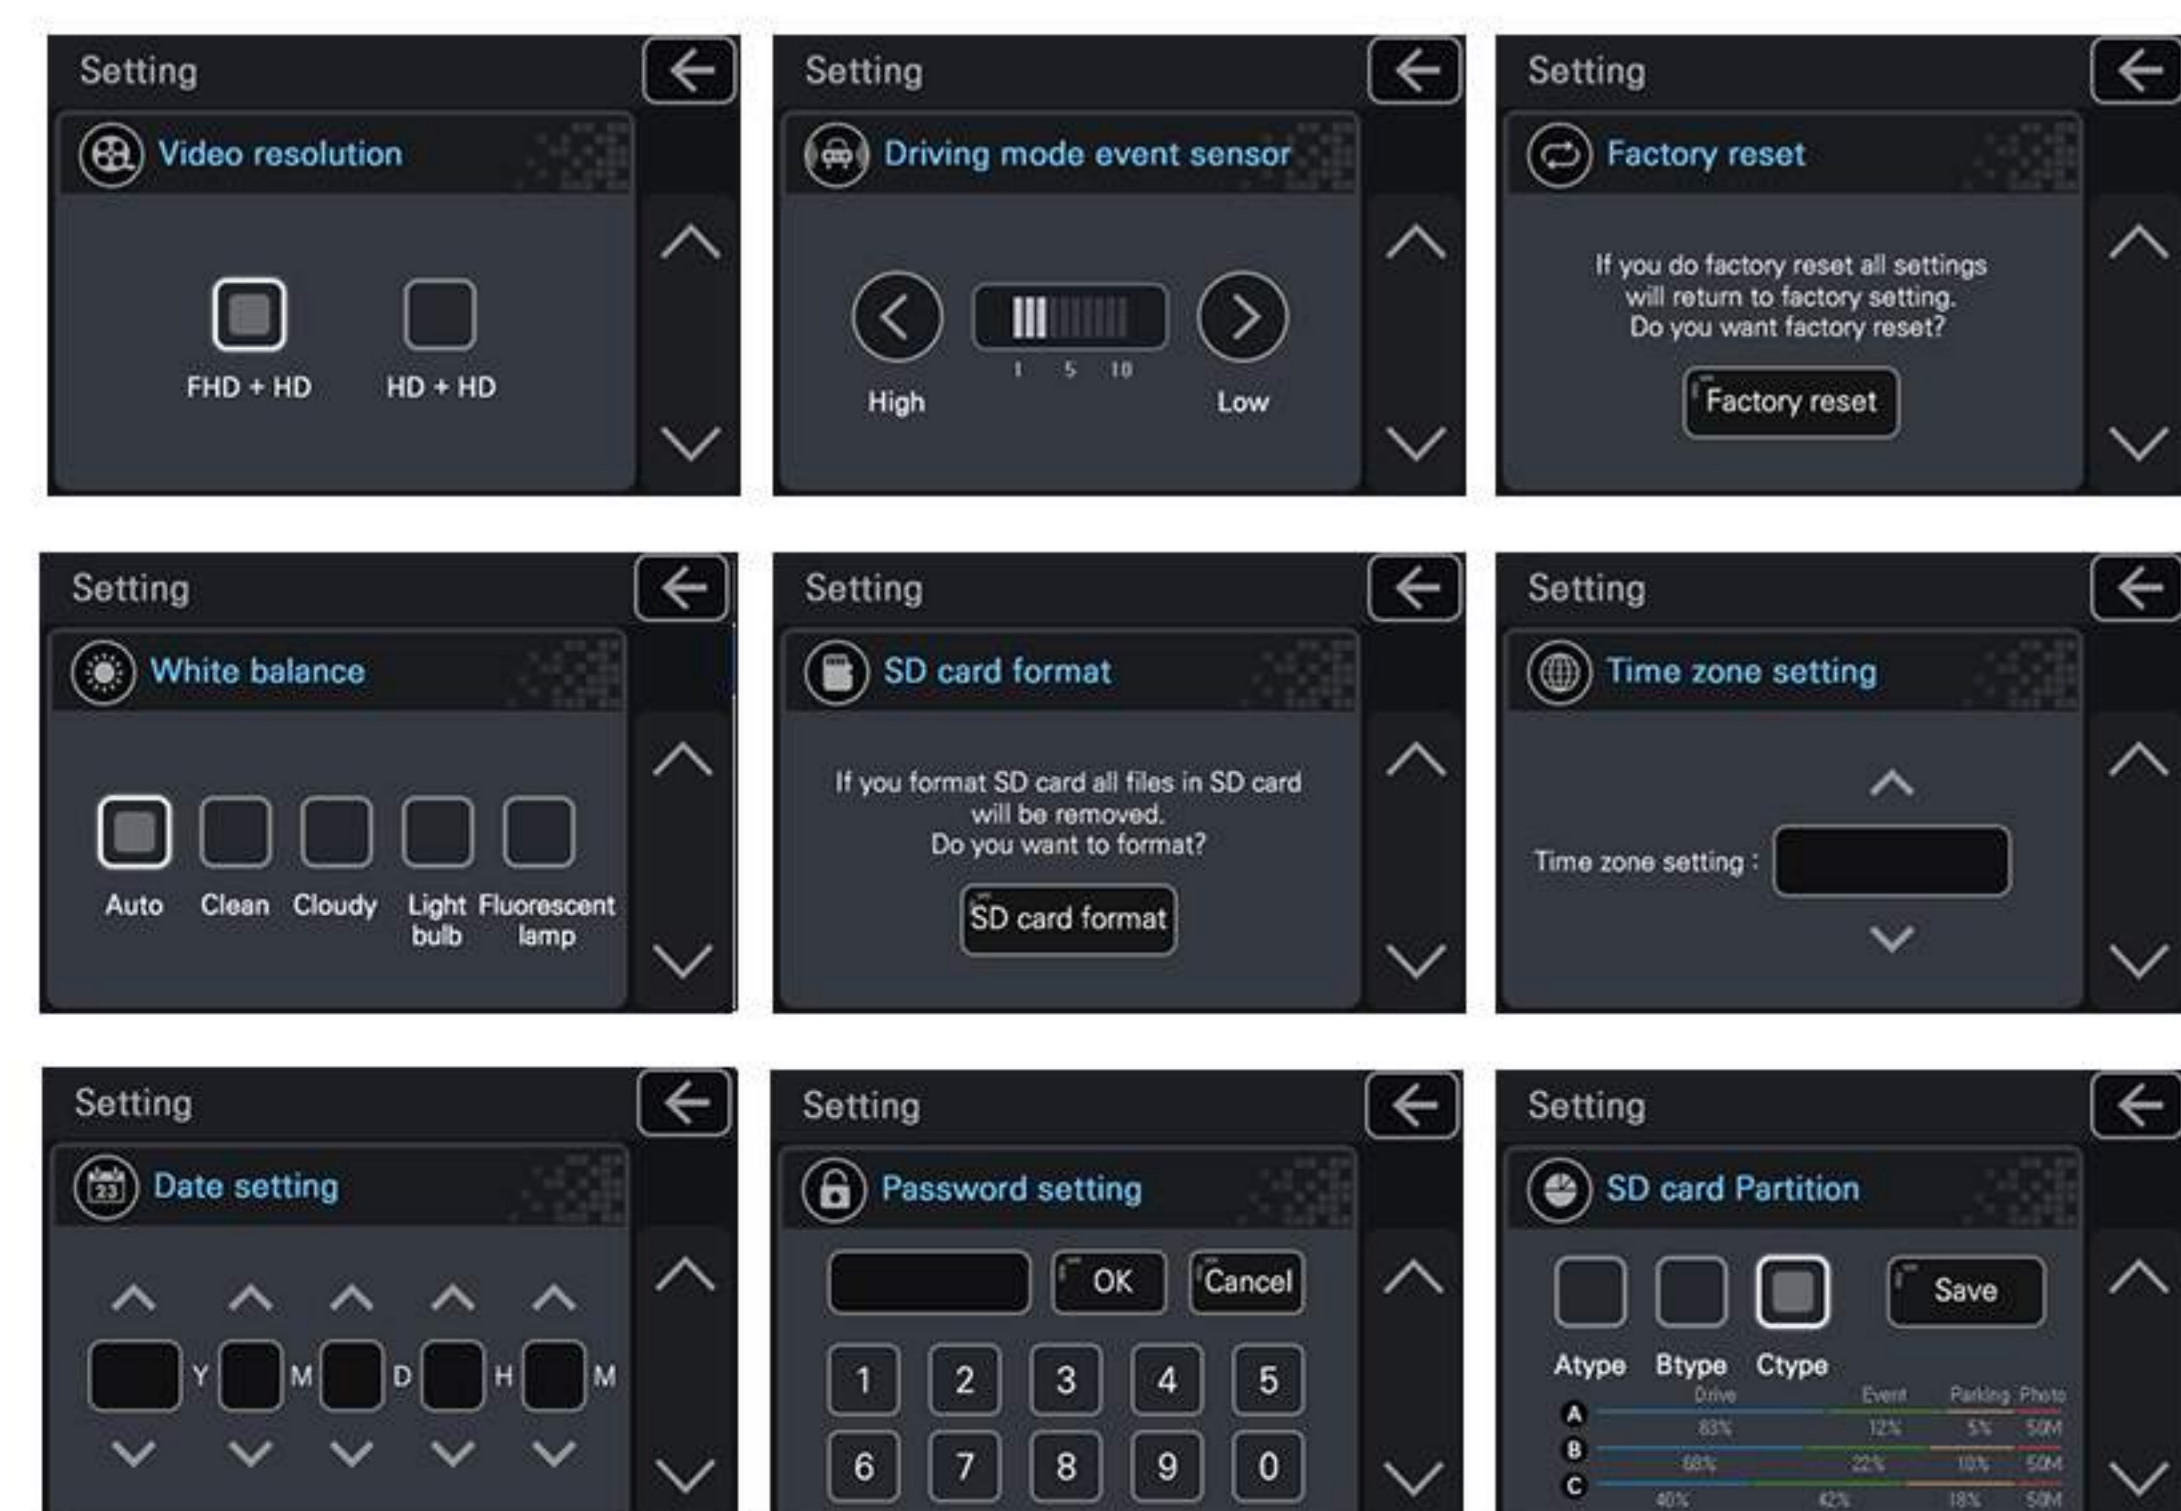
Setting

Video resolution

FHD + HD HD + HD

Setting

Driving mode event sensor

High 1 5 10 Low

Setting

Factory reset

If you do factory reset all settings will return to factory setting. Do you want factory reset?

Factory reset

Setting

White balance

Auto Clean Cloudy Light bulb Fluorescent lamp

Setting

SD card format

If you format SD card all files in SD card will be removed. Do you want to format?

SD card format

Setting

Time zone setting

Time zone setting :

Setting

Date setting

Y M D H M

Setting

Password setting

OK Cancel

1 2 3 4 5
6 7 8 9 0

Setting

SD card Partition

Atype Btype Ctype Save

| | Drive | Event | Parking | Photo |
|---|---|---|---|---|
| A | 83% | 12% | 5% | 50M |
| B | 68% | 22% | 10% | 50M |
| C | 40% | 42% | 18% | 50M |